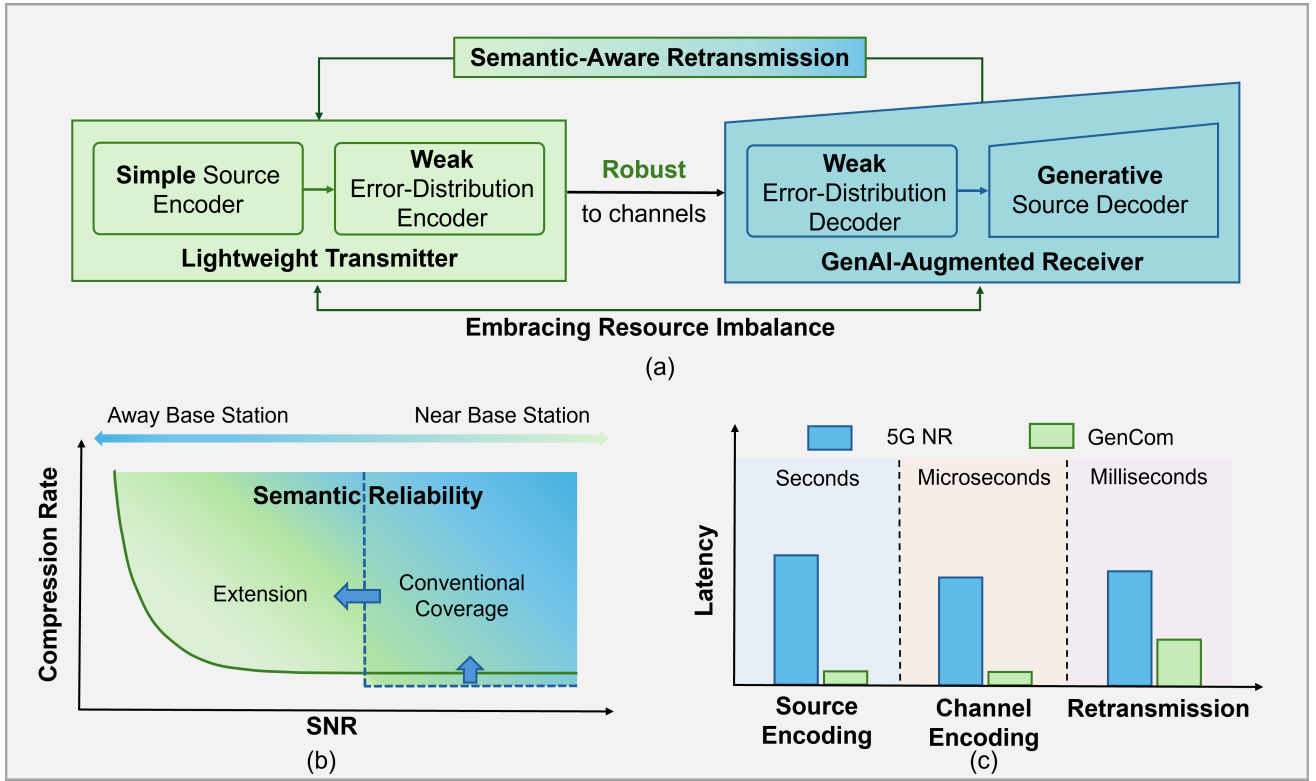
Semantic-Aware Retransmission

Simple Source Encoder

Weak Error-Distribution Encoder

Lightweight Transmitter

Robust to channels

Weak Error-Distribution Decoder

Generative Source Decoder

GenAI-Augmented Receiver

Embracing Resource Imbalance

(a)

Away Base Station

Near Base Station

Compression Rate

Semantic Reliability

Extension

Conventional Coverage

SNR

(b)

5G NR

GenCom

Seconds

Microseconds

Milliseconds

Latency

Source Encoding

Channel Encoding

Retransmission

(c)